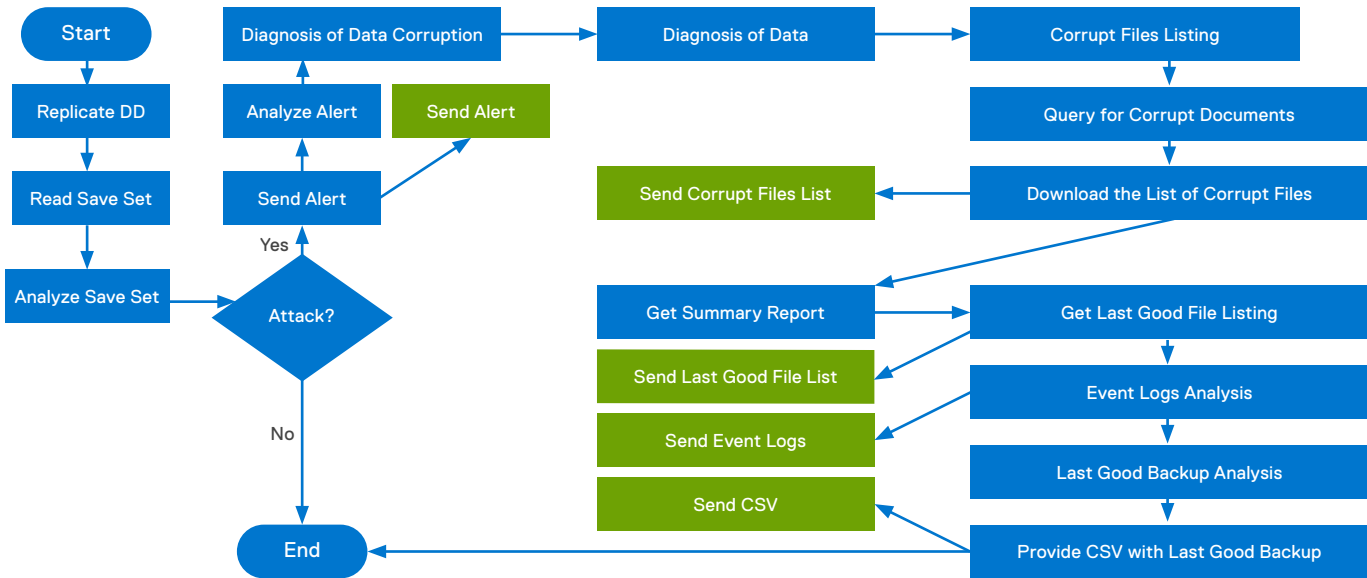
Start

Replicate DD

Read Save Set

Analyze Save Set

Attack?

Yes

No

Send Alert

Analyze Alert

Send Alert

Diagnosis of Data Corruption

Diagnosis of Data

Corrupt Files Listing

Query for Corrupt Documents

Download the List of Corrupt Files

Send Corrupt Files List

Get Summary Report

Get Last Good File Listing

Send Last Good File List

Event Logs Analysis

Send Event Logs

Last Good Backup Analysis

Send CSV

Provide CSV with Last Good Backup

End